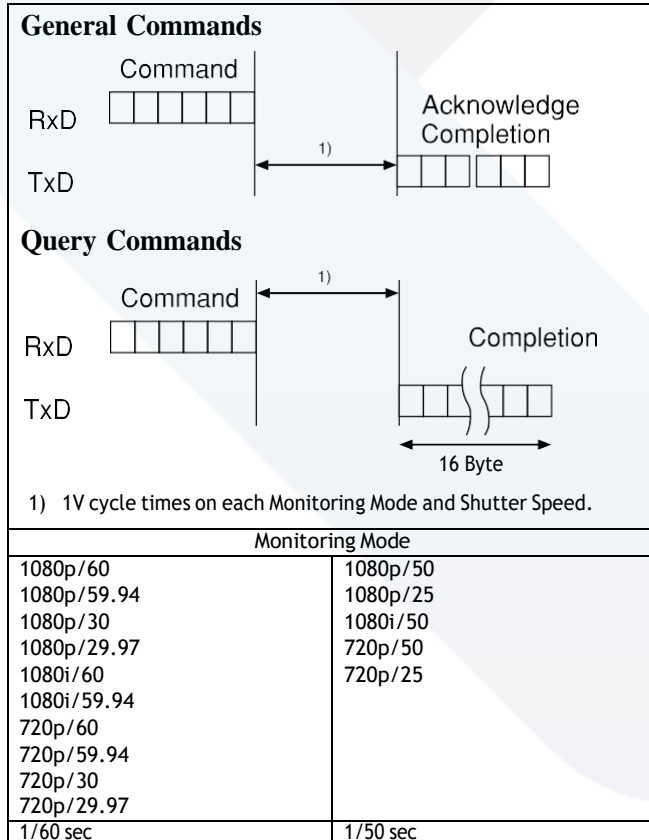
**General Commands**

Command

RxD

TxD

1)

Acknowledge
Completion

**Query Commands**

1)

Command

RxD

TxD

Completion

16 Byte

1) 1V cycle times on each Monitoring Mode and Shutter Speed.

| Monitoring Mode | |
|---|---|
| 1080p/60<br>1080p/59.94<br>1080p/30<br>1080p/29.97<br>1080i/60<br>1080i/59.94<br>720p/60<br>720p/59.94<br>720p/30<br>720p/29.97 | 1080p/50<br>1080p/25<br>1080i/50<br>720p/50<br>720p/25 |
| 1/60 sec | 1/50 sec |